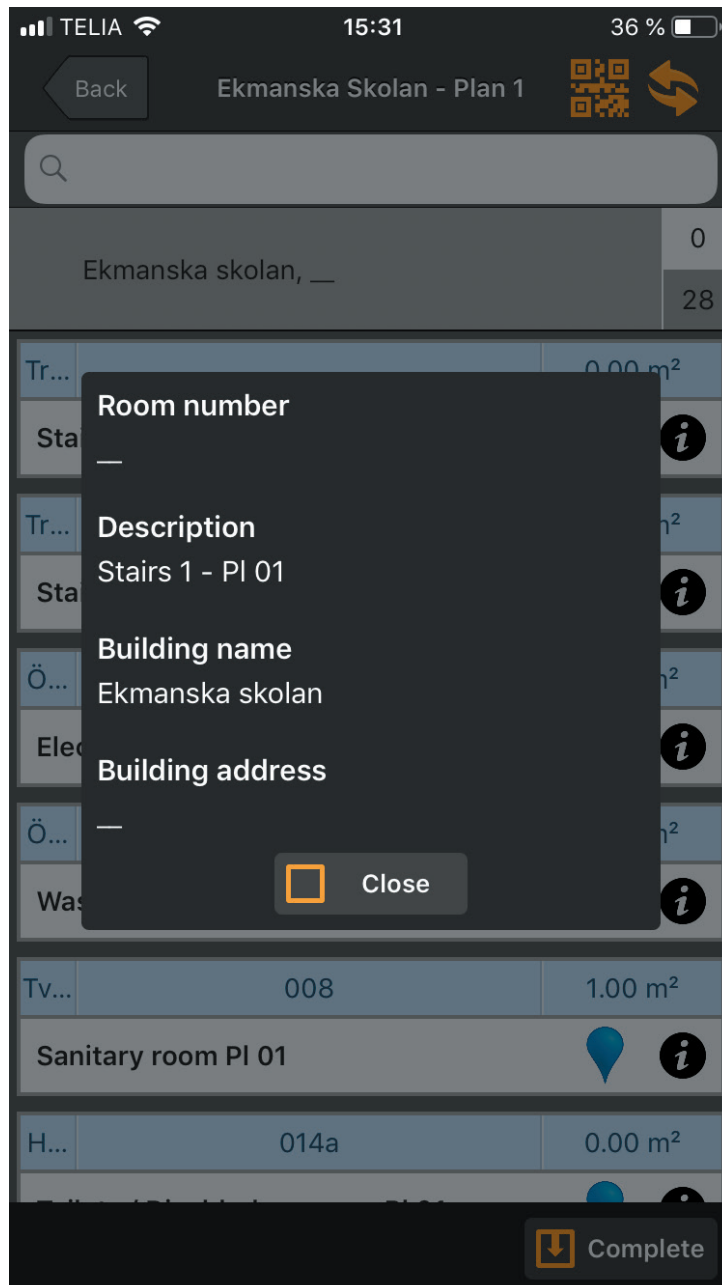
TELIA 15:31 36 %

Back Ekmanska Skolan - Plan 1

Ekmanska skolan, __ 0 28

Tr... 0.00 m²
Sta

Tr... m²
Sta

Ö... m²
Elec

Ö... m²
Was

Room number
—

Description
Stairs 1 - Pl 01

Building name
Ekmanska skolan

Building address
—

Close

Tv... 008 1.00 m²
Sanitary room Pl 01

H... 014a 0.00 m²
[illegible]

Complete